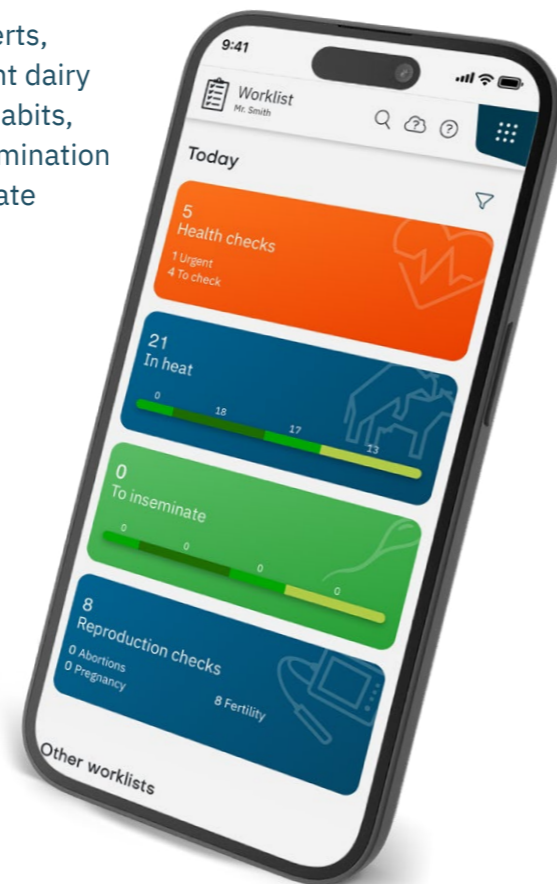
erts,
nt dairy
abits,
mination
ate

9:41

Worklist
Mr. Smith

Today

5
Health checks
1 Urgent
4 To check

21
In heat
0
18
17
13

0
To inseminate
0
0
0
0

8
Reproduction checks
0 Abortions
0 Pregnancy
8 Fertility

Other worklists